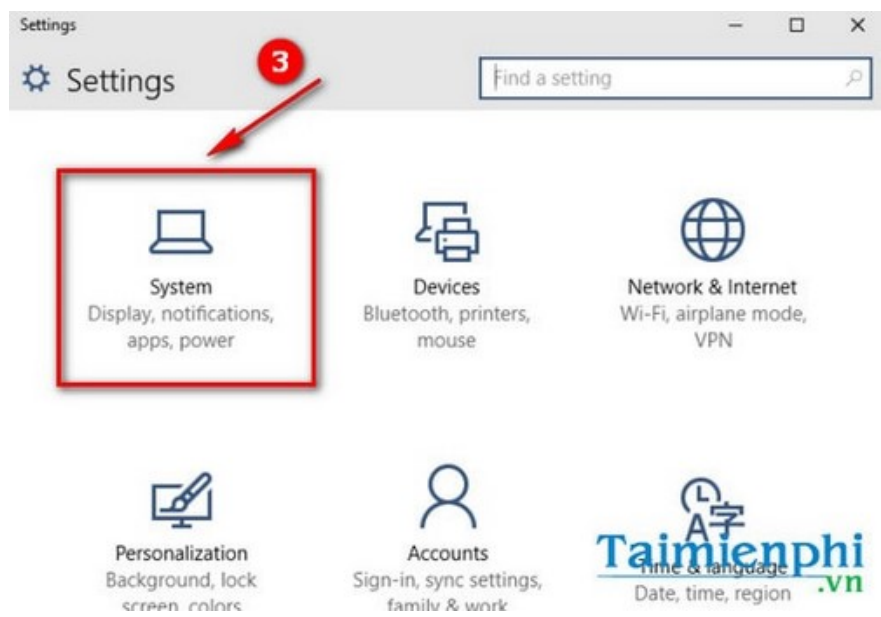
Settings

Settings

3

Find a setting

System
Display, notifications, apps, power

Devices
Bluetooth, printers, mouse

Network & Internet
Wi-Fi, airplane mode, VPN

Personalization
Background, lock screen, colors

Accounts
Sign-in, sync settings, family & work

Time & language
Date, time, region

Taimienphi
.vn